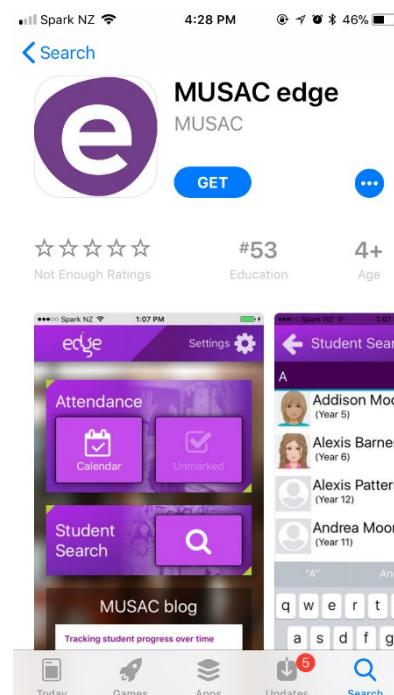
Spark NZ 4:28 PM 46%

< Search

e

MUSAC edge
MUSAC

GET

•••

☆☆☆☆☆
Not Enough Ratings

#53
Education

4+
Age

●●●○○ Spark NZ 1:07 PM

edge Settings

Attendance

Calendar

Unmarked

Student Search

MUSAC blog

Tracking student progress over time

Student Sear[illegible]

A

Addison Moo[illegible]
(Year 5)

Alexis Barnes
(Year 6)

Alexis Patter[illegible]
(Year 12)

Andrea Moor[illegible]
(Year 11)

"A" An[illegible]

q w e r t y

a s d f g

Today Games Apps 5 Updates Search